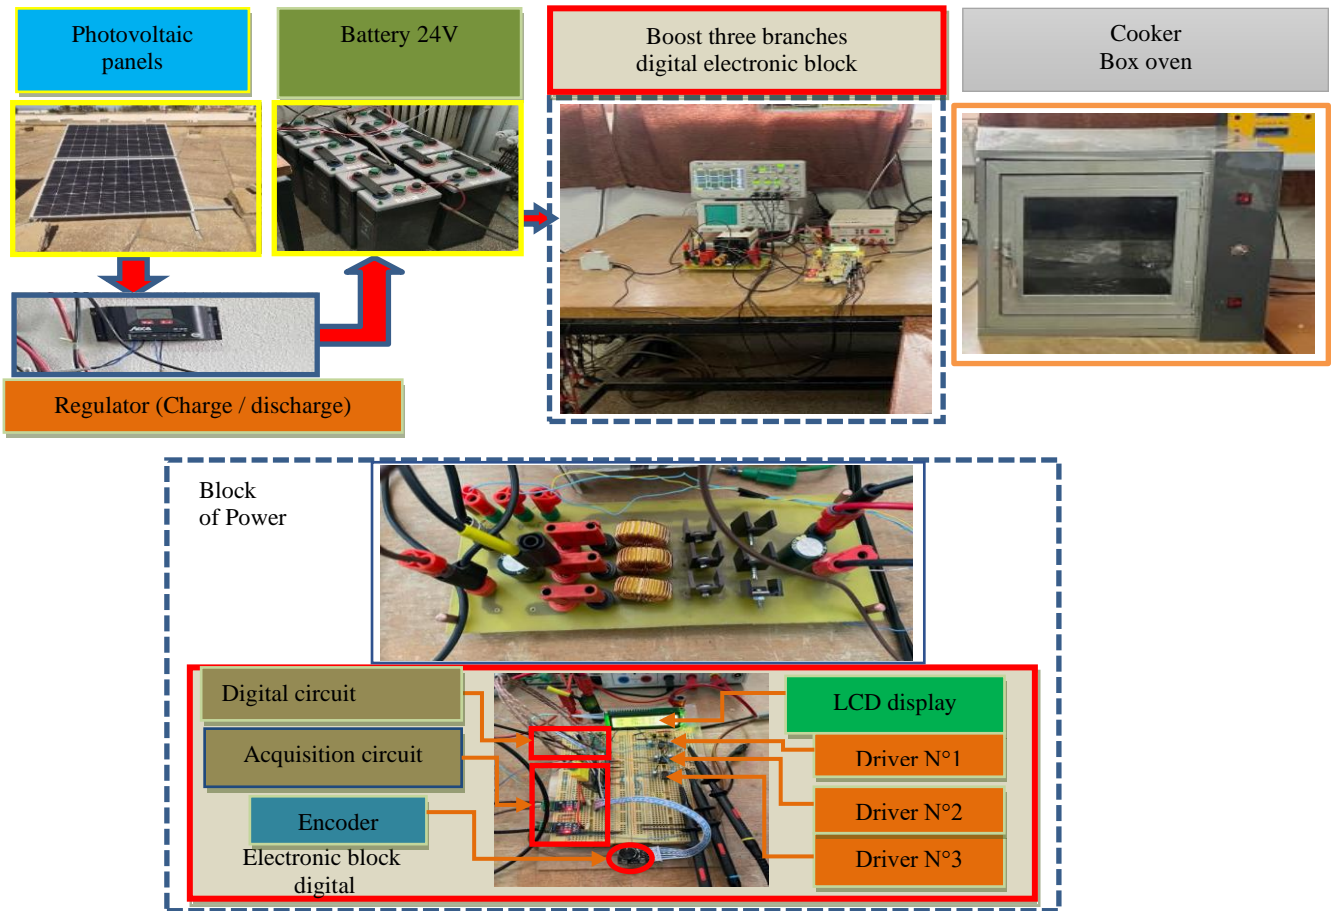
Photovoltaic panels

Battery 24V

Boost three branches digital electronic block

Cooker Box oven

Regulator (Charge / discharge)

Block of Power

Digital circuit

Acquisition circuit

Encoder

Electronic block digital

LCD display

Driver N°1

Driver N°2

Driver N°3